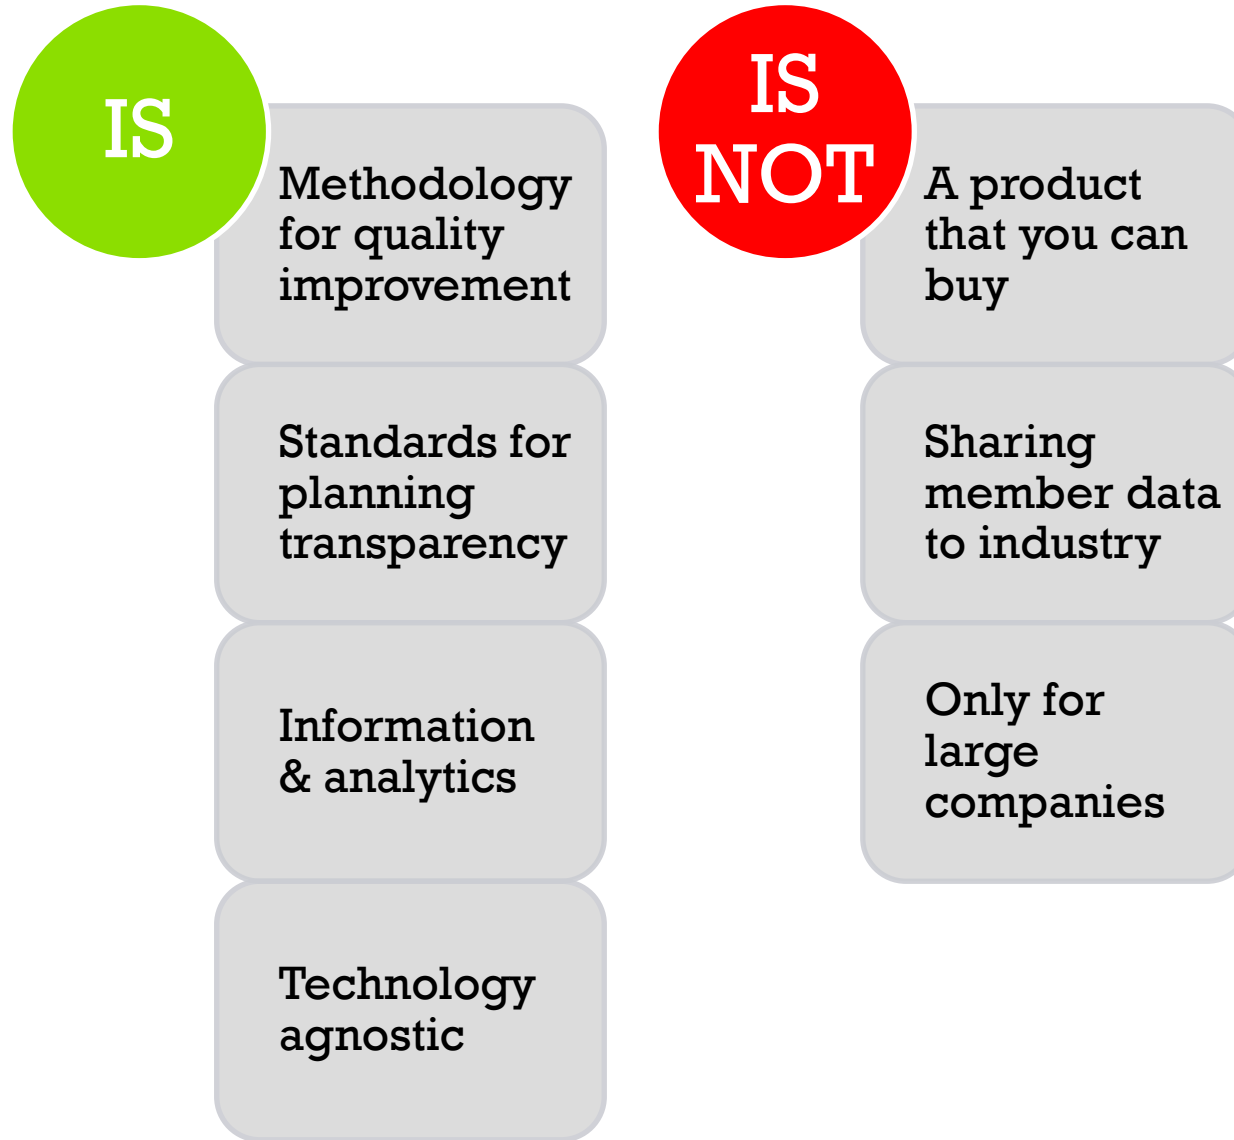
IS

Methodology for quality improvement

Standards for planning transparency

Information & analytics

Technology agnostic

IS NOT

A product that you can buy

Sharing member data to industry

Only for large companies